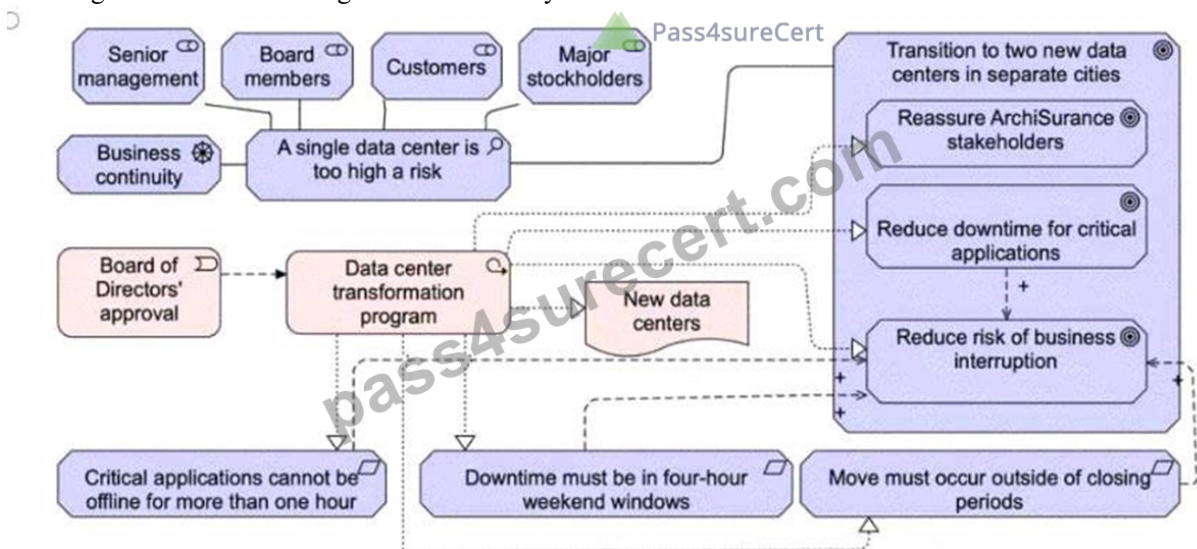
Pass4sureCert

Senior management

Board members

Customers

Major stockholders

Transition to two new data centers in separate cities

Business continuity

A single data center is too high a risk

Reassure ArchiSurance stakeholders

Reduce downtime for critical applications

Board of Directors' approval

Data center transformation program

New data centers

Reduce risk of business interruption

+

+

+

+

Critical applications cannot be offline for more than one hour

Downtime must be in four-hour weekend windows

Move must occur outside of closing periods

pass4surecert.com